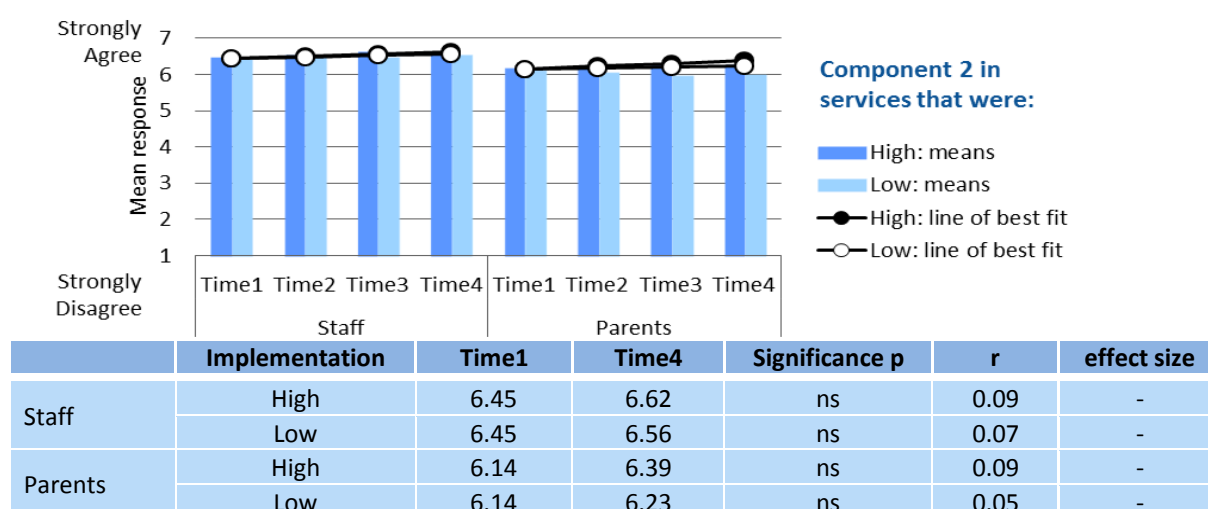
Strongly Agree
7
6
5
4
3
2
1
Strongly Disagree
Mean response
Time1 Time2 Time3 Time4 Time1 Time2 Time3 Time4
Staff
Parents

Component 2 in services that were:
High: means
Low: means
High: line of best fit
Low: line of best fit

| | Implementation | Time1 | Time4 | Significance p | r | effect size |
|---|---|---|---|---|---|---|
| Staff | High | 6.45 | 6.62 | ns | 0.09 | - |
| | Low | 6.45 | 6.56 | ns | 0.07 | - |
| Parents | High | 6.14 | 6.39 | ns | 0.09 | - |
| | Low | 6.14 | 6.23 | ns | 0.05 | - |